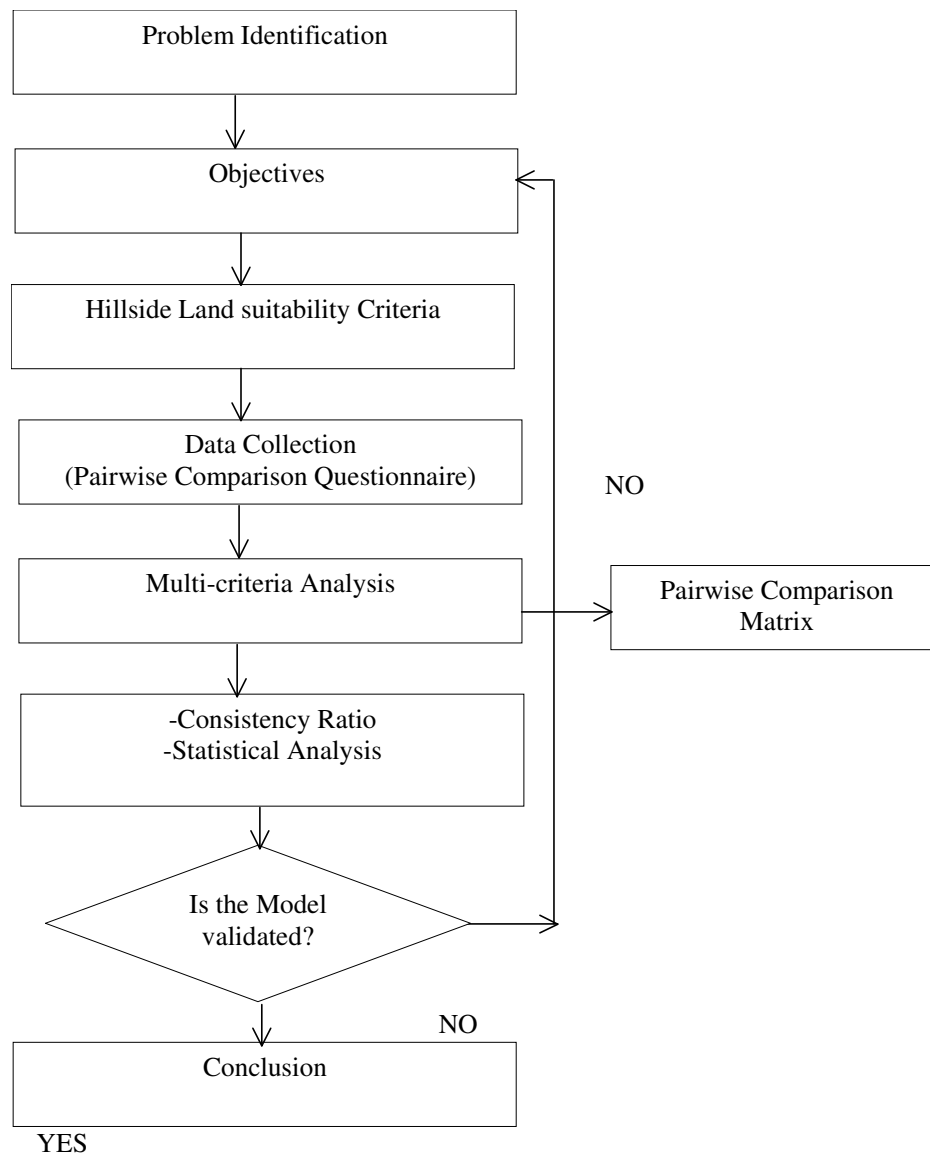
Problem Identification

Objectives

Hillside Land suitability Criteria

Data Collection
(Pairwise Comparison Questionnaire)

NO

Multi-criteria Analysis

Pairwise Comparison Matrix

-Consistency Ratio
-Statistical Analysis

Is the Model validated?

NO

Conclusion

YES